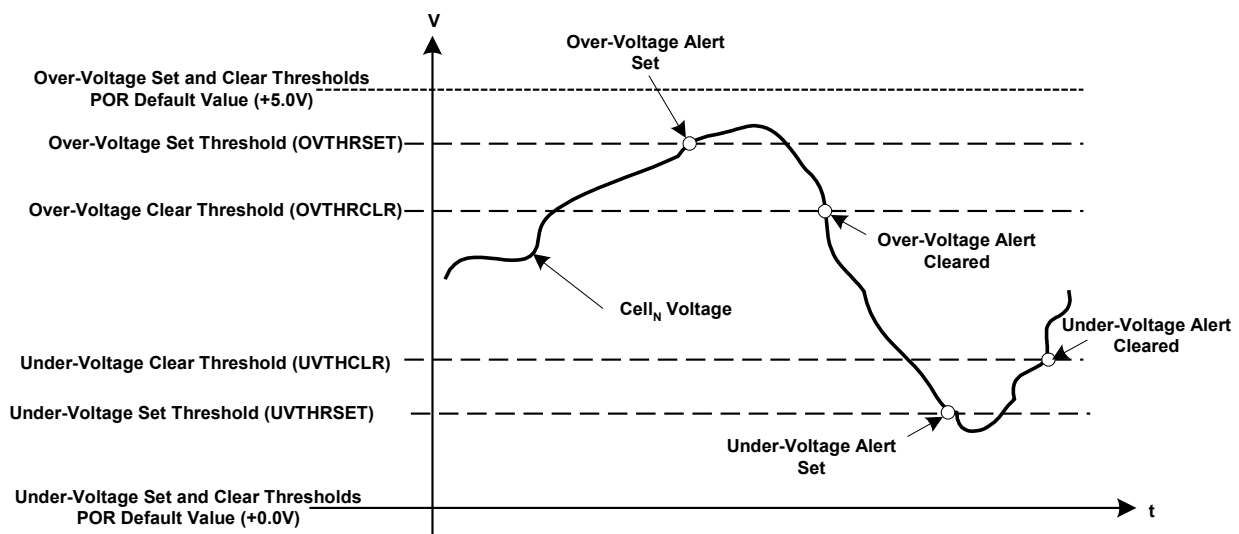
V

Over-Voltage Alert Set

Over-Voltage Set and Clear Thresholds POR Default Value (+5.0V)

Over-Voltage Set Threshold (OVTHRSET)

Over-Voltage Clear Threshold (OVTHRCLR)

Over-Voltage Alert Cleared

$\text{Cell}_N$ Voltage

Under-Voltage Alert Cleared

Under-Voltage Clear Threshold (UVTHCLR)

Under-Voltage Set Threshold (UVTHRSET)

Under-Voltage Alert Set

Under-Voltage Set and Clear Thresholds POR Default Value (+0.0V)

t